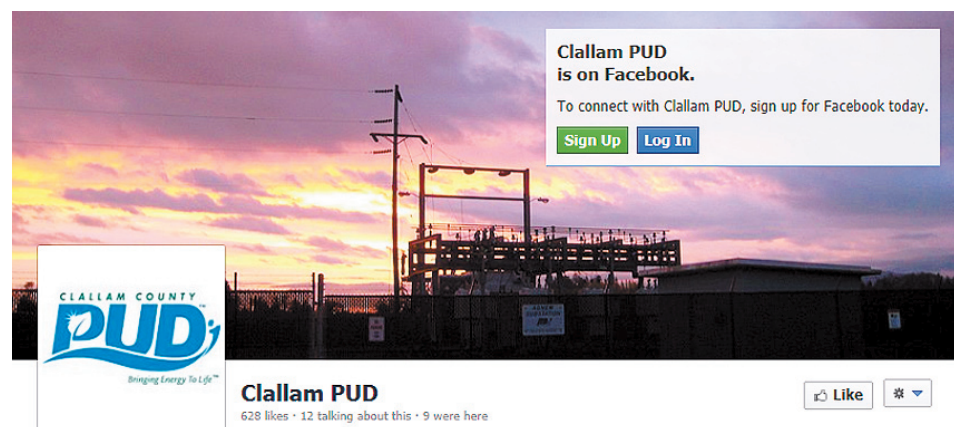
Clallam PUD
is on Facebook.

To connect with Clallam PUD, sign up for Facebook today.

Sign Up Log In

CLALLAM COUNTY
PUD
Bringing Energy To Life™

Clallam PUD
628 likes · 12 talking about this · 9 were here

Like